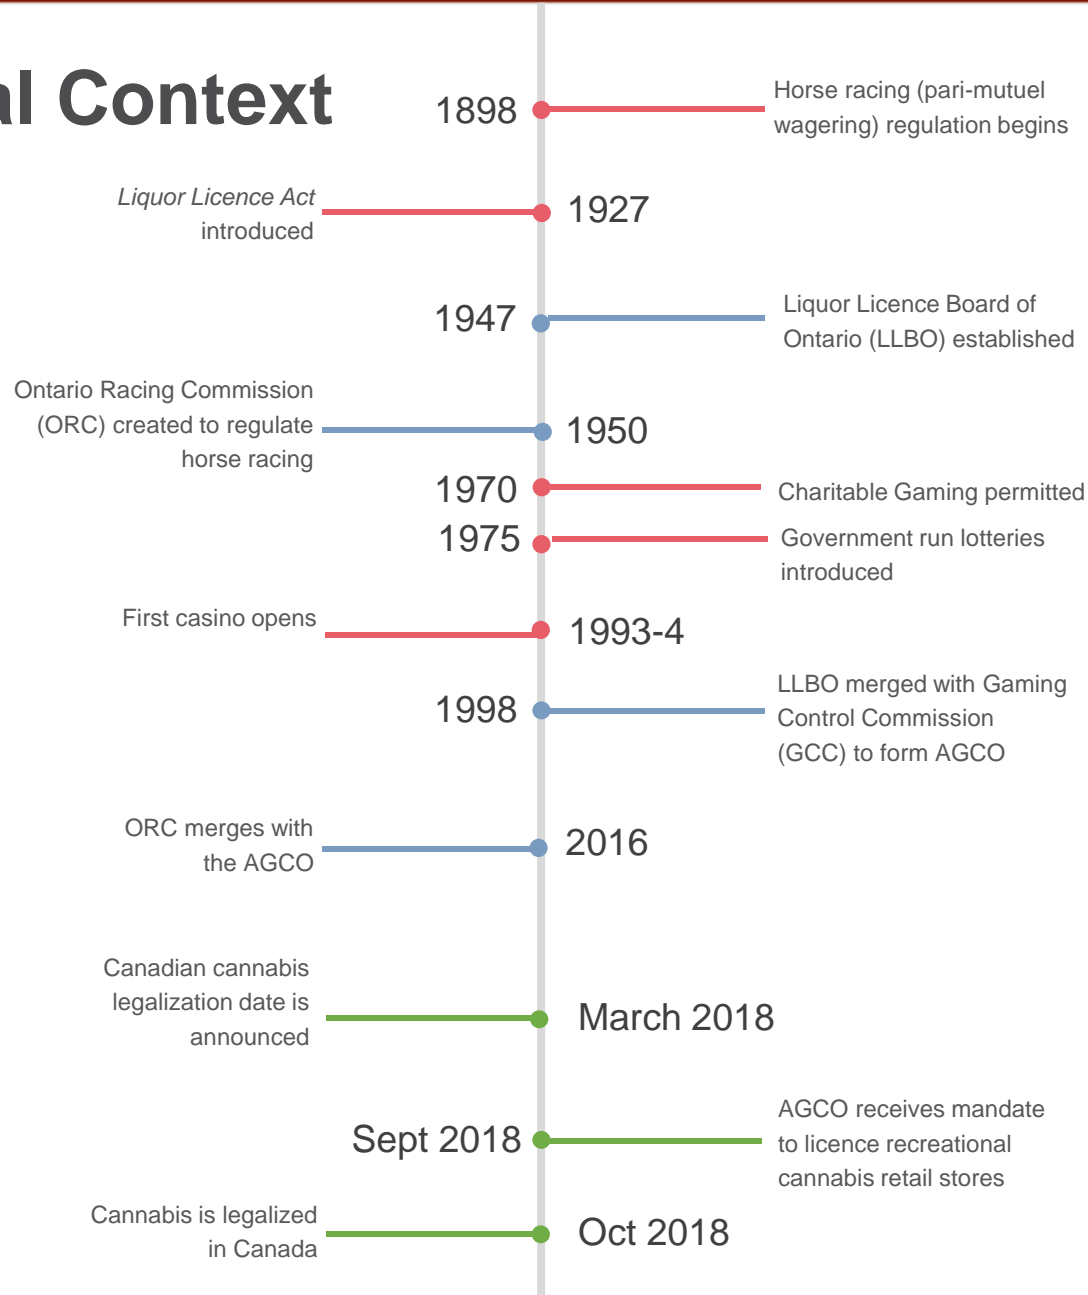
al Context

1898
Horse racing (pari-mutuel wagering) regulation begins

*Liquor Licence Act* introduced
1927

1947
Liquor Licence Board of Ontario (LLBO) established

Ontario Racing Commission (ORC) created to regulate horse racing
1950

1970
Charitable Gaming permitted

1975
Government run lotteries introduced

First casino opens
1993-4

1998
LLBO merged with Gaming Control Commission (GCC) to form AGCO

ORC merges with the AGCO
2016

Canadian cannabis legalization date is announced
March 2018

Sept 2018
AGCO receives mandate to licence recreational cannabis retail stores

Cannabis is legalized in Canada
Oct 2018